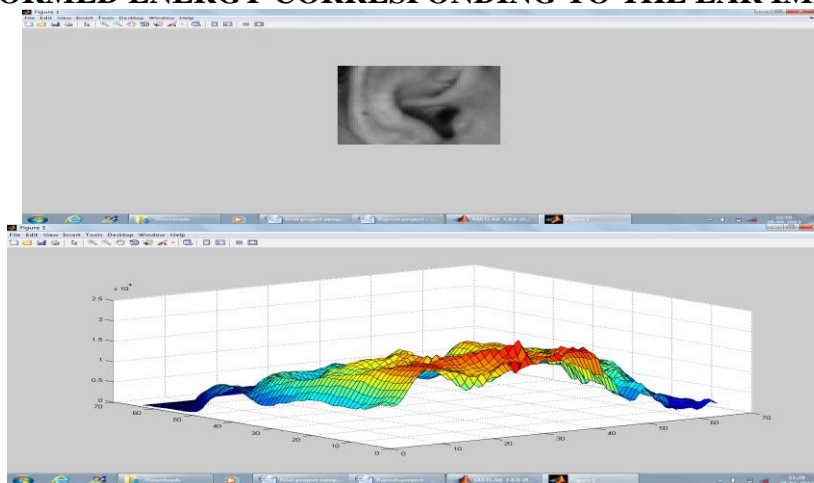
ORMED ENERGY CORRESPONDING TO THE EAR IM

Figure 1
File Edit View Insert Tools Desktop Window Help

Downloads
Final project samp...
Rajesh project
MATLAB 7.6.0 (R...
Figure 1

Figure 1
File Edit View Insert Tools Desktop Window Help

$\times 10^4$
2.5
2
1.5
1
0.5
0
70
60
50
40
30
20
10
0
0
10
20
30
40
50
60
70

Downloads
Final project samp...
Rajesh project
MATLAB 7.6.0 (R...
Figure 1